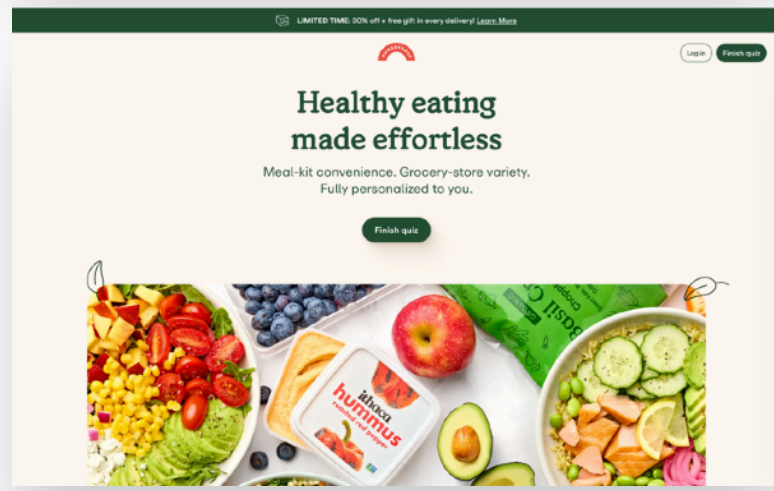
LIMITED TIME: 30% off + free gift in every delivery! Learn More

Log in

Finish quiz

Healthy eating made effortless

Meal-kit convenience. Grocery-store variety. Fully personalized to you.

Finish quiz

ithaca hummus roasted red pepper

Basil chopped